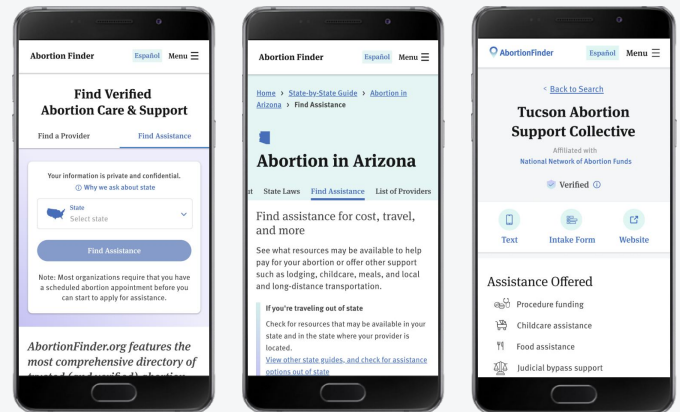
Abortion Finder Español Menu

Find Verified Abortion Care & Support

Find a Provider | Find Assistance

Your information is private and confidential.
ⓘ Why we ask about state

State
Select state

Find Assistance

Note: Most organizations require that you have a scheduled abortion appointment before you can start to apply for assistance.

AbortionFinder.org features the most comprehensive directory of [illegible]

Abortion Finder Español Menu

Home > State-by-State Guide > Abortion in Arizona > Find Assistance

Abortion in Arizona

State Laws | Find Assistance | List of Providers

Find assistance for cost, travel, and more

See what resources may be available to help pay for your abortion or offer other support such as lodging, childcare, meals, and local and long-distance transportation.

If you're traveling out of state

Check for resources that may be available in your state and in the state where your provider is located.

View other state guides, and check for assistance options out of state

AbortionFinder Español Menu

< Back to Search

Tucson Abortion Support Collective

Affiliated with
National Network of Abortion Funds

Verified ⓘ

Text | Intake Form | Website

Assistance Offered

Procedure funding
Childcare assistance
Food assistance
Judicial bypass support